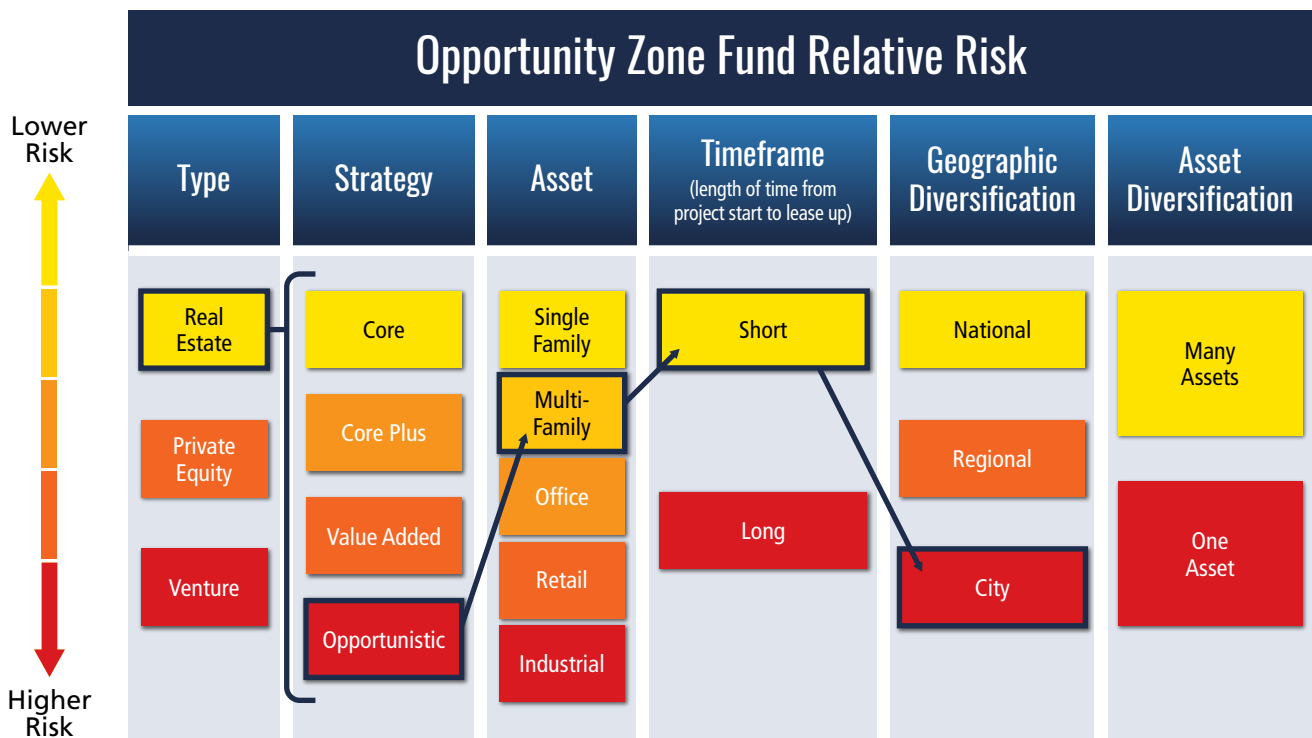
Opportunity Zone Fund Relative Risk

Lower Risk

Higher Risk

Type

Real Estate

Private Equity

Venture

Strategy

Core

Core Plus

Value Added

Opportunistic

Asset

Single Family

Multi-Family

Office

Retail

Industrial

Timeframe
(length of time from project start to lease up)

Short

Long

Geographic Diversification

National

Regional

City

Asset Diversification

Many Assets

One Asset